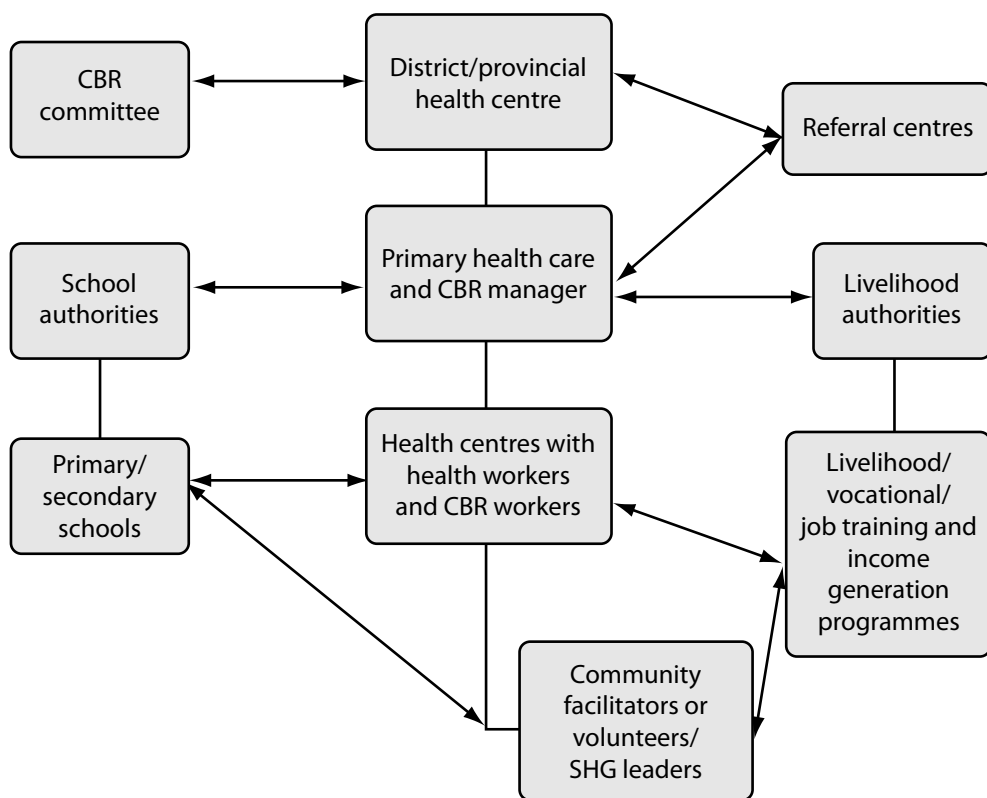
CBR committee

District/provincial health centre

Referral centres

School authorities

Primary health care and CBR manager

Livelihood authorities

Primary/ secondary schools

Health centres with health workers and CBR workers

Livelihood/ vocational/ job training and income generation programmes

Community facilitators or volunteers/ SHG leaders